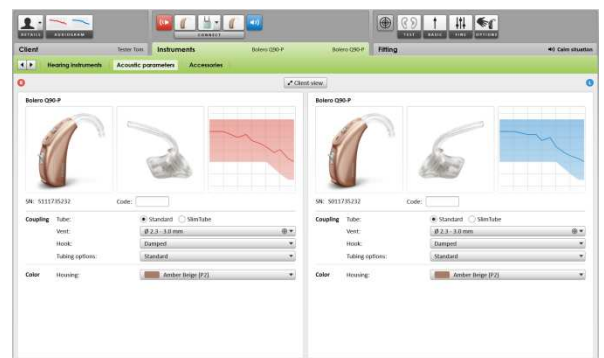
DETAILS AUDIOGRAM

CONNECT

TEST BASIC FINE OPTIONS

Client Tester Tom

Instruments Bolero Q90-P Bolero Q90-P

Fitting

Calm situation

Hearing instruments Acoustic parameters Accessories

Client view

Bolero Q90-P

SN: 5111735232 Code:

Coupling Tube: Standard SlimTube

Vent: Ø 2.3 - 3.0 mm

Hook: Damped

Tubing options: Standard

Color Housing: Amber Beige (P2)

Bolero Q90-P

SN: 5011735232 Code:

Coupling Tube: Standard SlimTube

Vent: Ø 2.3 - 3.0 mm

Hook: Damped

Tubing options: Standard

Color Housing: Amber Beige (P2)